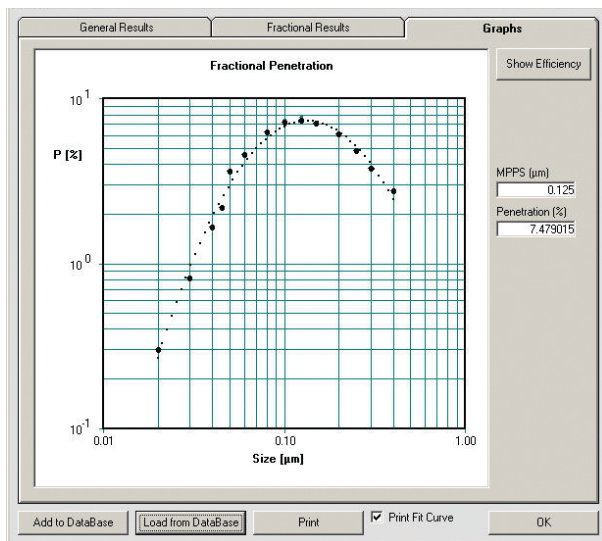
General Results | Fractional Results | Graphs

Fractional Penetration

Show Efficiency

$10^1$

P [%]

$10^0$

$10^{-1}$

0.01

0.10

1.00

Size [µm]

MPPS (µm)

0.125

Penetration (%)

7.479015

Add to DataBase

Load from DataBase

Print

Print Fit Curve

OK